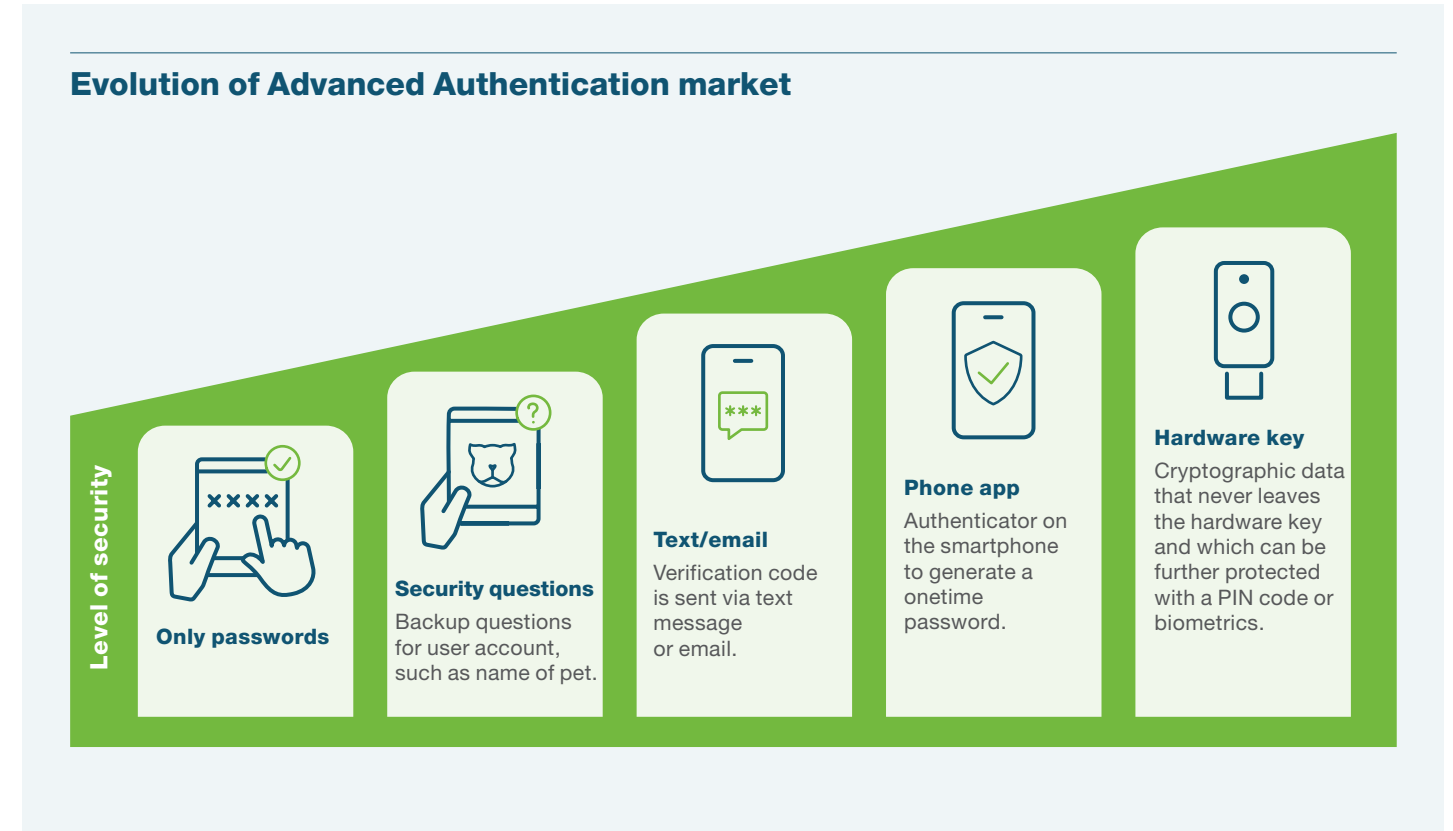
Evolution of Advanced Authentication market

Level of security

xxxx

Only passwords

?

Security questions

Backup questions for user account, such as name of pet.

***

Text/email

Verification code is sent via text message or email.

Phone app

Authenticator on the smartphone to generate a onetime password.

Hardware key

Cryptographic data that never leaves the hardware key and which can be further protected with a PIN code or biometrics.